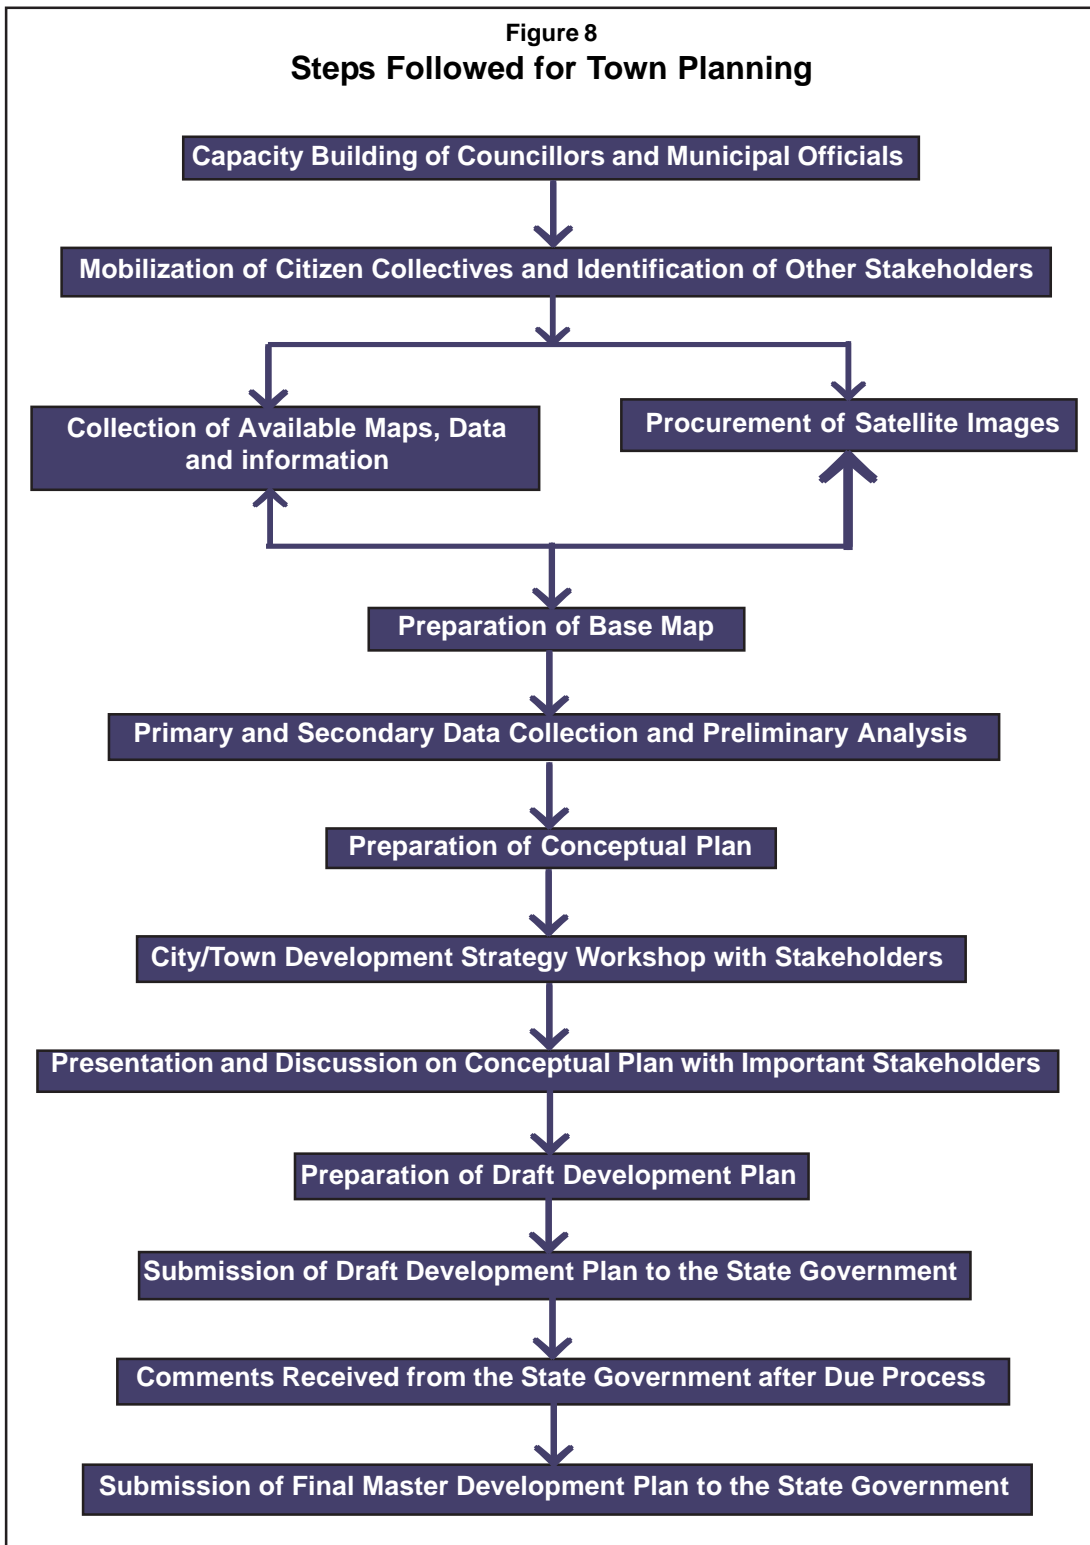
Figure 8
Steps Followed for Town Planning

Capacity Building of Councillors and Municipal Officials

Mobilization of Citizen Collectives and Identification of Other Stakeholders

Collection of Available Maps, Data and information

Procurement of Satellite Images

Preparation of Base Map

Primary and Secondary Data Collection and Preliminary Analysis

Preparation of Conceptual Plan

City/Town Development Strategy Workshop with Stakeholders

Presentation and Discussion on Conceptual Plan with Important Stakeholders

Preparation of Draft Development Plan

Submission of Draft Development Plan to the State Government

Comments Received from the State Government after Due Process

Submission of Final Master Development Plan to the State Government